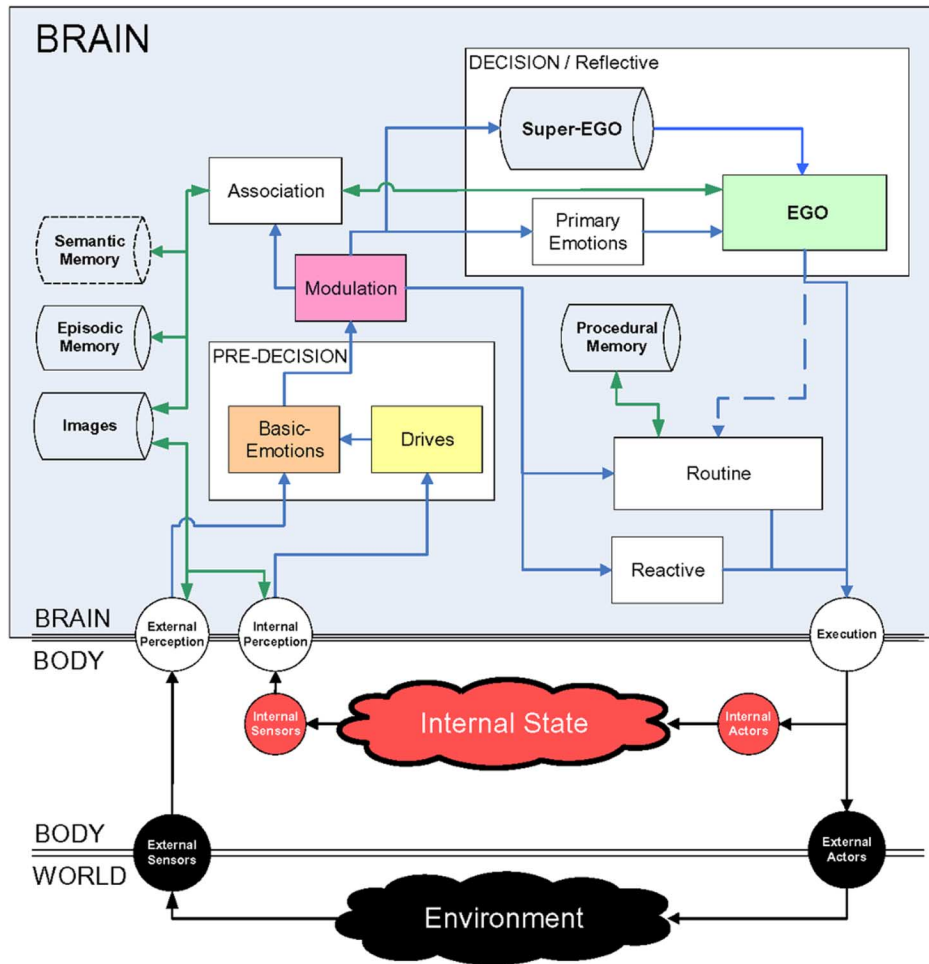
BRAIN

DECISION / Reflective

Super-EGO

Association

EGO

Semantic Memory

Primary Emotions

Modulation

Episodic Memory

Procedural Memory

PRE-DECISION

Images

Basic-Emotions

Drives

Routine

Reactive

BRAIN

External Perception

Internal Perception

Execution

BODY

Internal Sensors

Internal State

Internal Actors

BODY

External Sensors

External Actors

WORLD

Environment